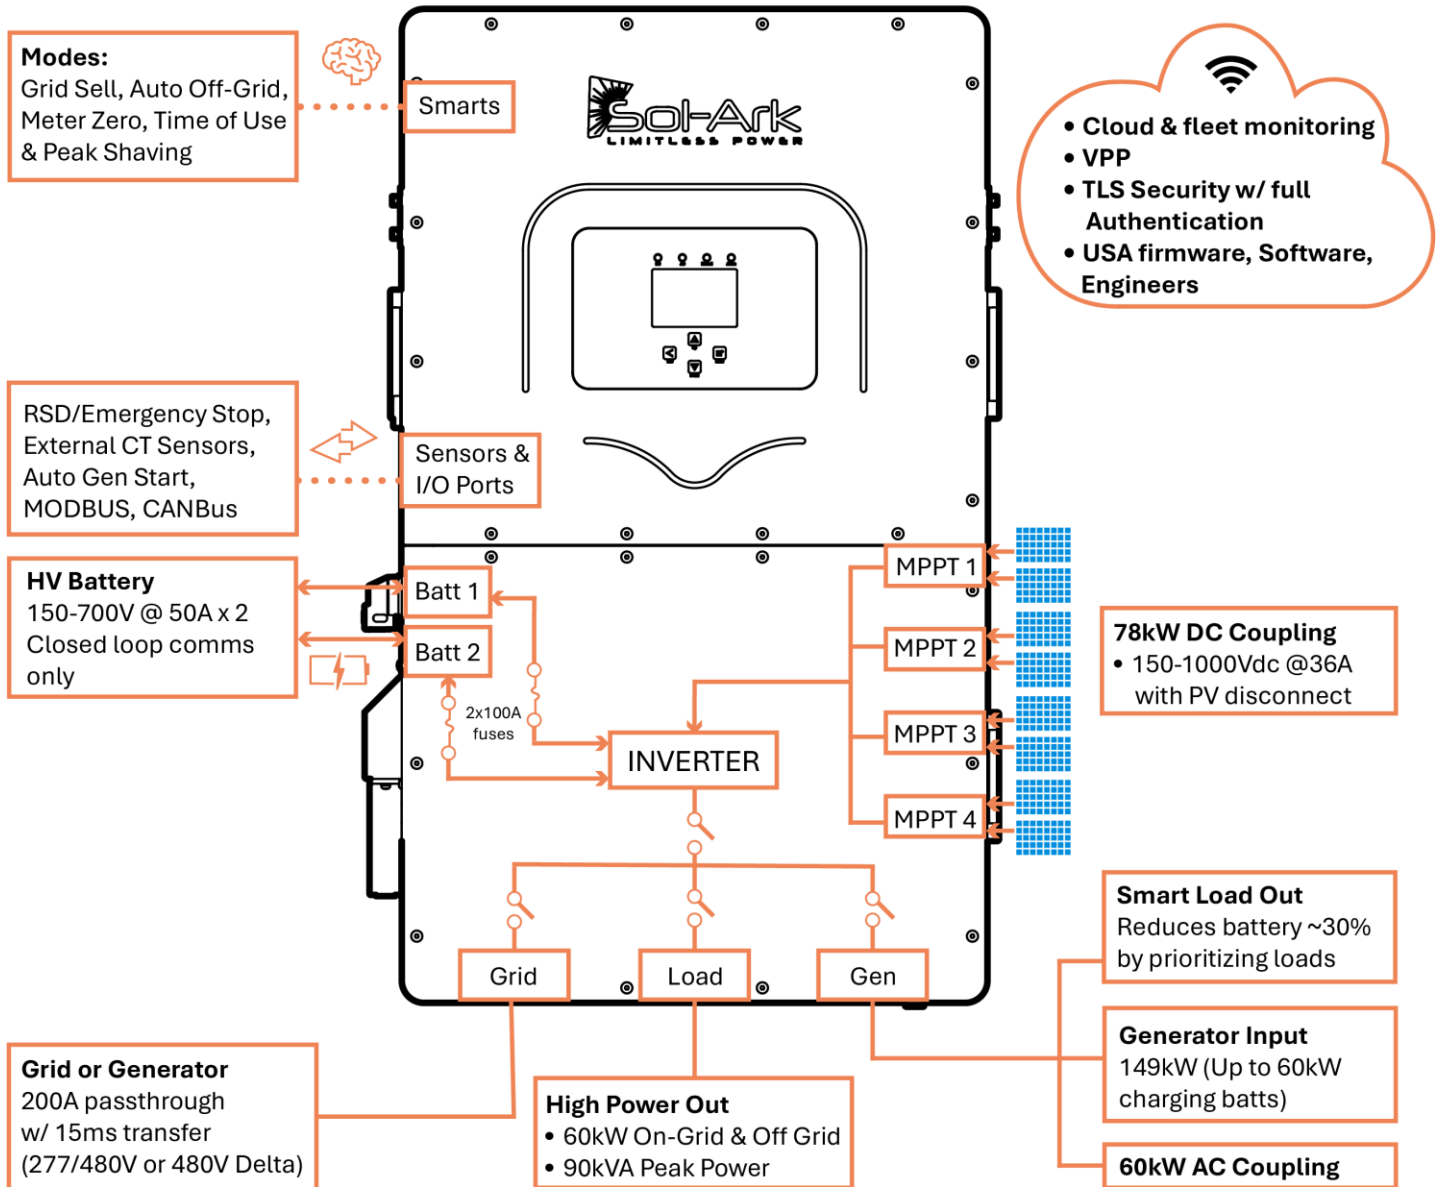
**Modes:**
Grid Sell, Auto Off-Grid, Meter Zero, Time of Use & Peak Shaving

Smarts

Sol-Ark
LIMITLESS POWER

• Cloud & fleet monitoring
• VPP
• TLS Security w/ full Authentication
• USA firmware, Software, Engineers

RSD/Emergency Stop, External CT Sensors, Auto Gen Start, MODBUS, CANBus

Sensors & I/O Ports

**HV Battery**
150-700V @ 50A x 2
Closed loop comms only

Batt 1

Batt 2

2x100A fuses

INVERTER

MPPT 1

MPPT 2

MPPT 3

MPPT 4

**78kW DC Coupling**
• 150-1000Vdc @36A with PV disconnect

Grid

Load

Gen

**Smart Load Out**
Reduces battery ~30% by prioritizing loads

**Generator Input**
149kW (Up to 60kW charging batts)

**60kW AC Coupling**

**Grid or Generator**
200A passthrough w/ 15ms transfer (277/480V or 480V Delta)

**High Power Out**
• 60kW On-Grid & Off Grid
• 90kVA Peak Power